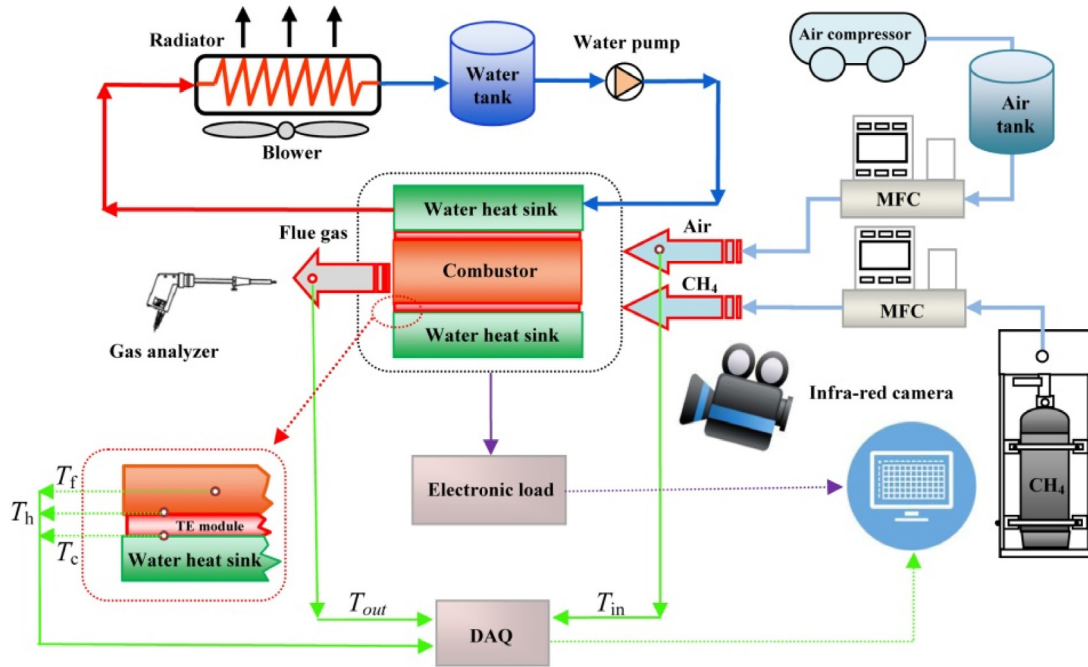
Radiator
Blower
Water tank
Water pump
Air compressor
Air tank
MFC
MFC
Water heat sink
Combustor
Water heat sink
Flue gas
Air
$CH_4$
Gas analyzer
Infra-red camera
Electronic load
$T_f$
$T_h$
$T_c$
TE module
Water heat sink
$T_{out}$
$T_{in}$
DAQ
$CH_4$